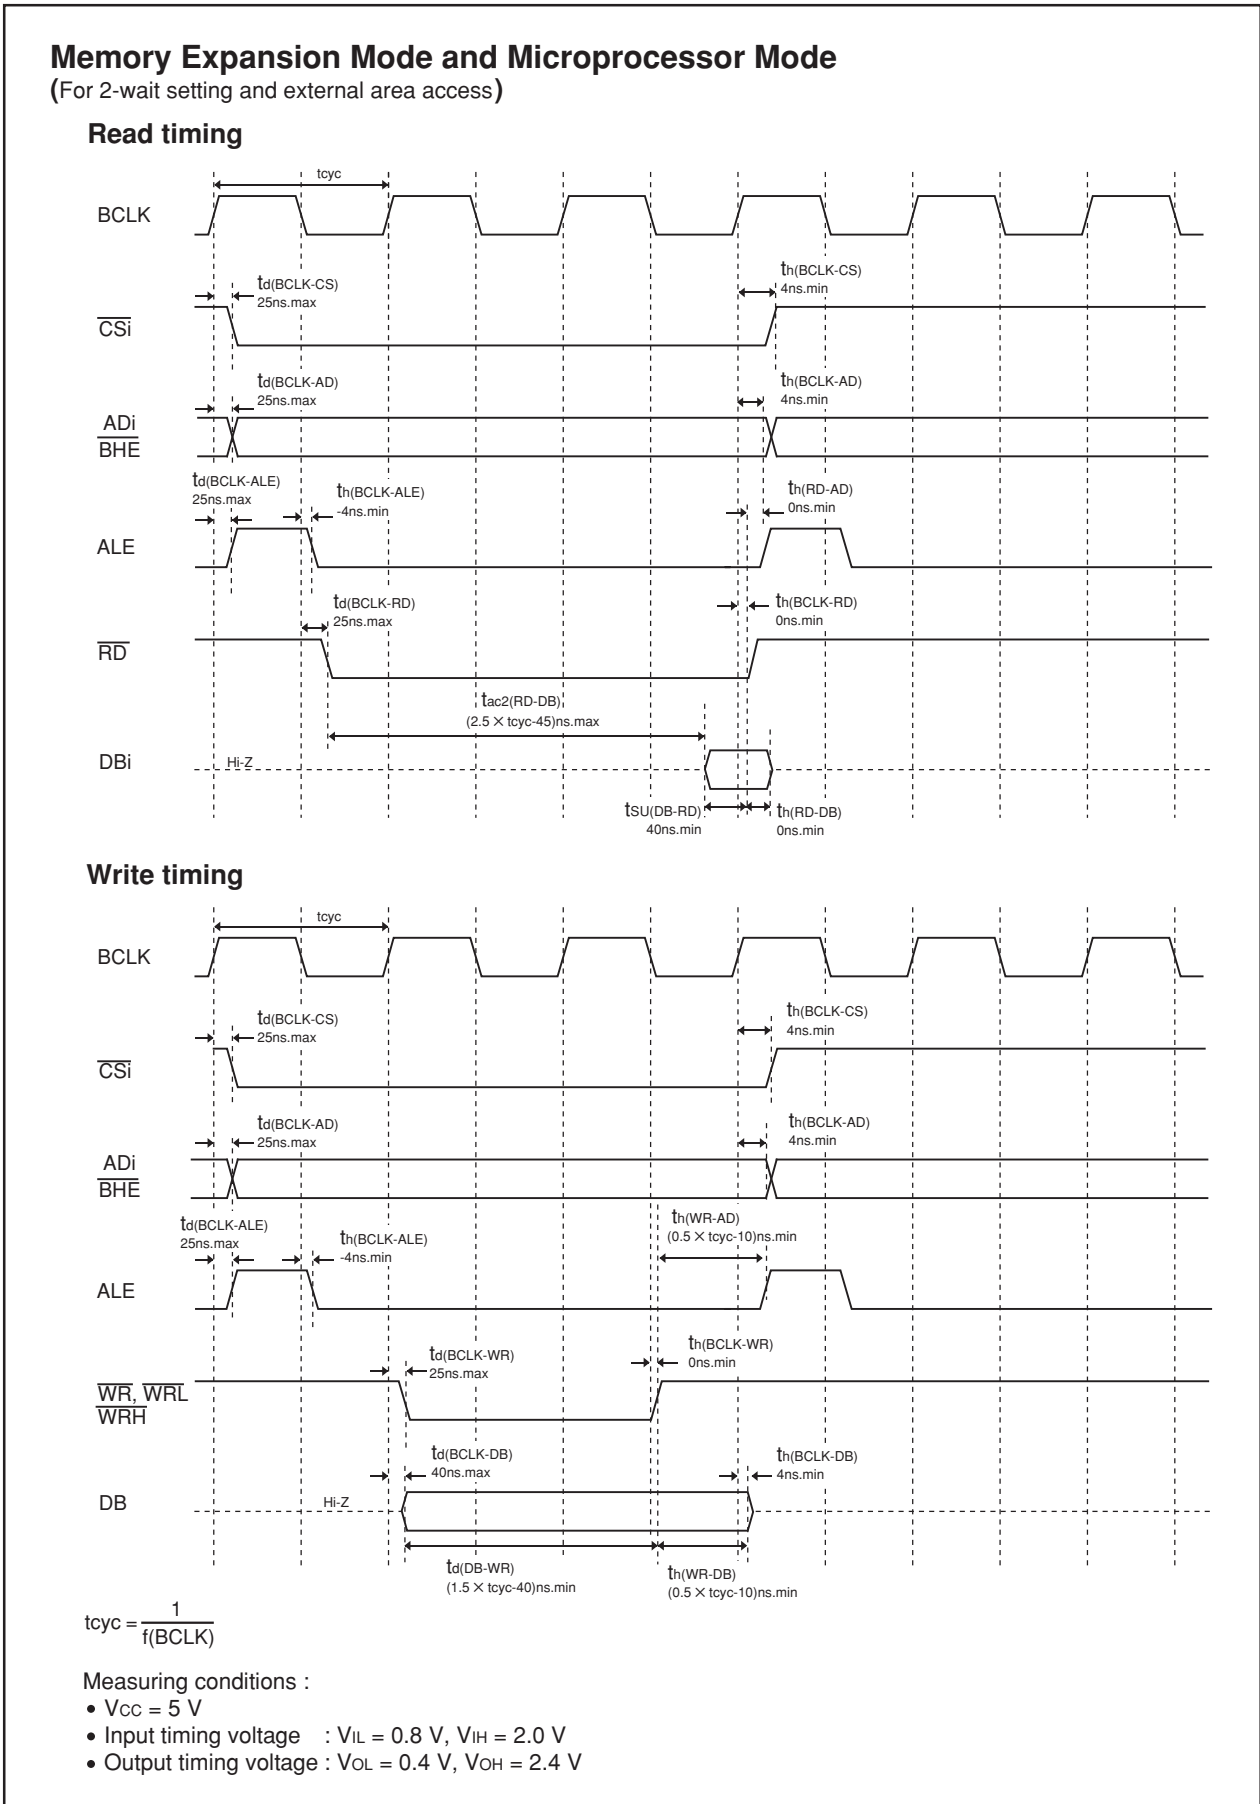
**Memory Expansion Mode and Microprocessor Mode**
(For 2-wait setting and external area access)

**Read timing**

tcyc

BCLK

$t_{d(BCLK-CS)}$
25ns.max

$t_{h(BCLK-CS)}$
4ns.min

$\overline{CSi}$

$t_{d(BCLK-AD)}$
25ns.max

$t_{h(BCLK-AD)}$
4ns.min

ADi
$\overline{BHE}$

$t_{d(BCLK-ALE)}$
25ns.max

$t_{h(BCLK-ALE)}$
-4ns.min

$t_{h(RD-AD)}$
0ns.min

ALE

$t_{d(BCLK-RD)}$
25ns.max

$t_{h(BCLK-RD)}$
0ns.min

$\overline{RD}$

$t_{ac2(RD-DB)}$
(2.5 × tcyc-45)ns.max

DBi

Hi-Z

$t_{SU(DB-RD)}$
40ns.min

$t_{h(RD-DB)}$
0ns.min

**Write timing**

tcyc

BCLK

$t_{d(BCLK-CS)}$
25ns.max

$t_{h(BCLK-CS)}$
4ns.min

$\overline{CSi}$

$t_{d(BCLK-AD)}$
25ns.max

$t_{h(BCLK-AD)}$
4ns.min

ADi
$\overline{BHE}$

$t_{d(BCLK-ALE)}$
25ns.max

$t_{h(BCLK-ALE)}$
-4ns.min

$t_{h(WR-AD)}$
(0.5 × tcyc-10)ns.min

ALE

$t_{d(BCLK-WR)}$
25ns.max

$t_{h(BCLK-WR)}$
0ns.min

$\overline{WR}$, $\overline{WRL}$
$\overline{WRH}$

$t_{d(BCLK-DB)}$
40ns.max

$t_{h(BCLK-DB)}$
4ns.min

DB

Hi-Z

$t_{d(DB-WR)}$
(1.5 × tcyc-40)ns.min

$t_{h(WR-DB)}$
(0.5 × tcyc-10)ns.min

$tcyc = \frac{1}{f(BCLK)}$

Measuring conditions :
• $V_{CC}$ = 5 V
• Input timing voltage : $V_{IL}$ = 0.8 V, $V_{IH}$ = 2.0 V
• Output timing voltage : $V_{OL}$ = 0.4 V, $V_{OH}$ = 2.4 V